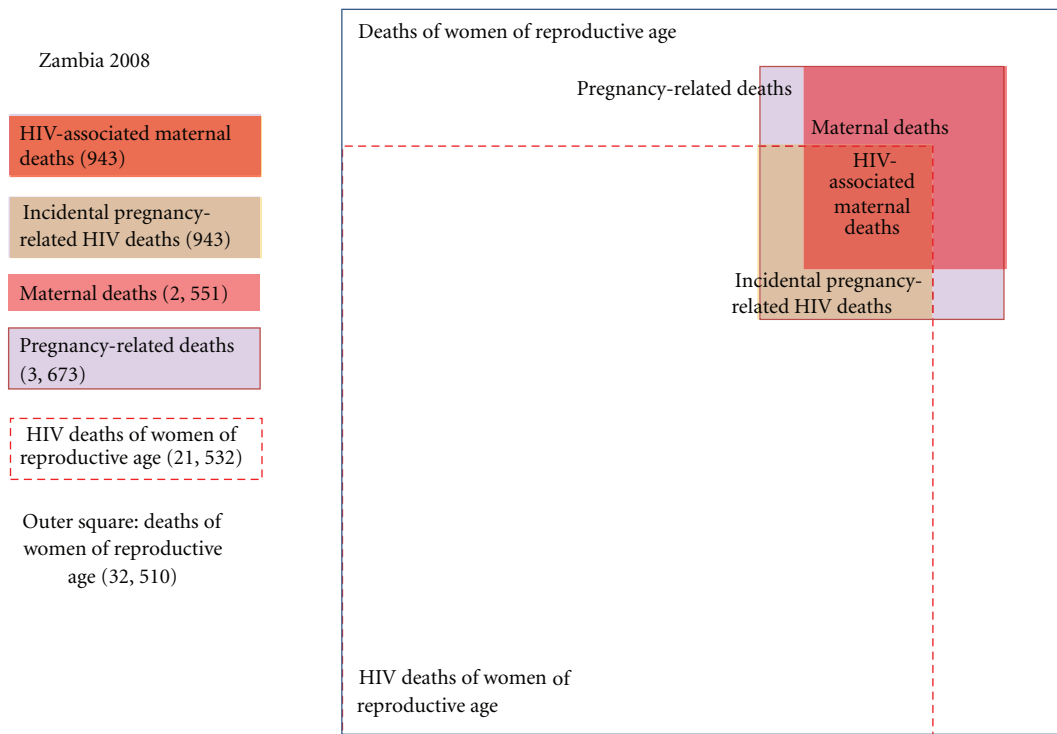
Zambia 2008

HIV-associated maternal deaths (943)

Incidental pregnancy-related HIV deaths (943)

Maternal deaths (2, 551)

Pregnancy-related deaths (3, 673)

HIV deaths of women of reproductive age (21, 532)

Outer square: deaths of women of reproductive age (32, 510)

Deaths of women of reproductive age

Pregnancy-related deaths

Maternal deaths

HIV-associated maternal deaths

Incidental pregnancy-related HIV deaths

HIV deaths of women of reproductive age